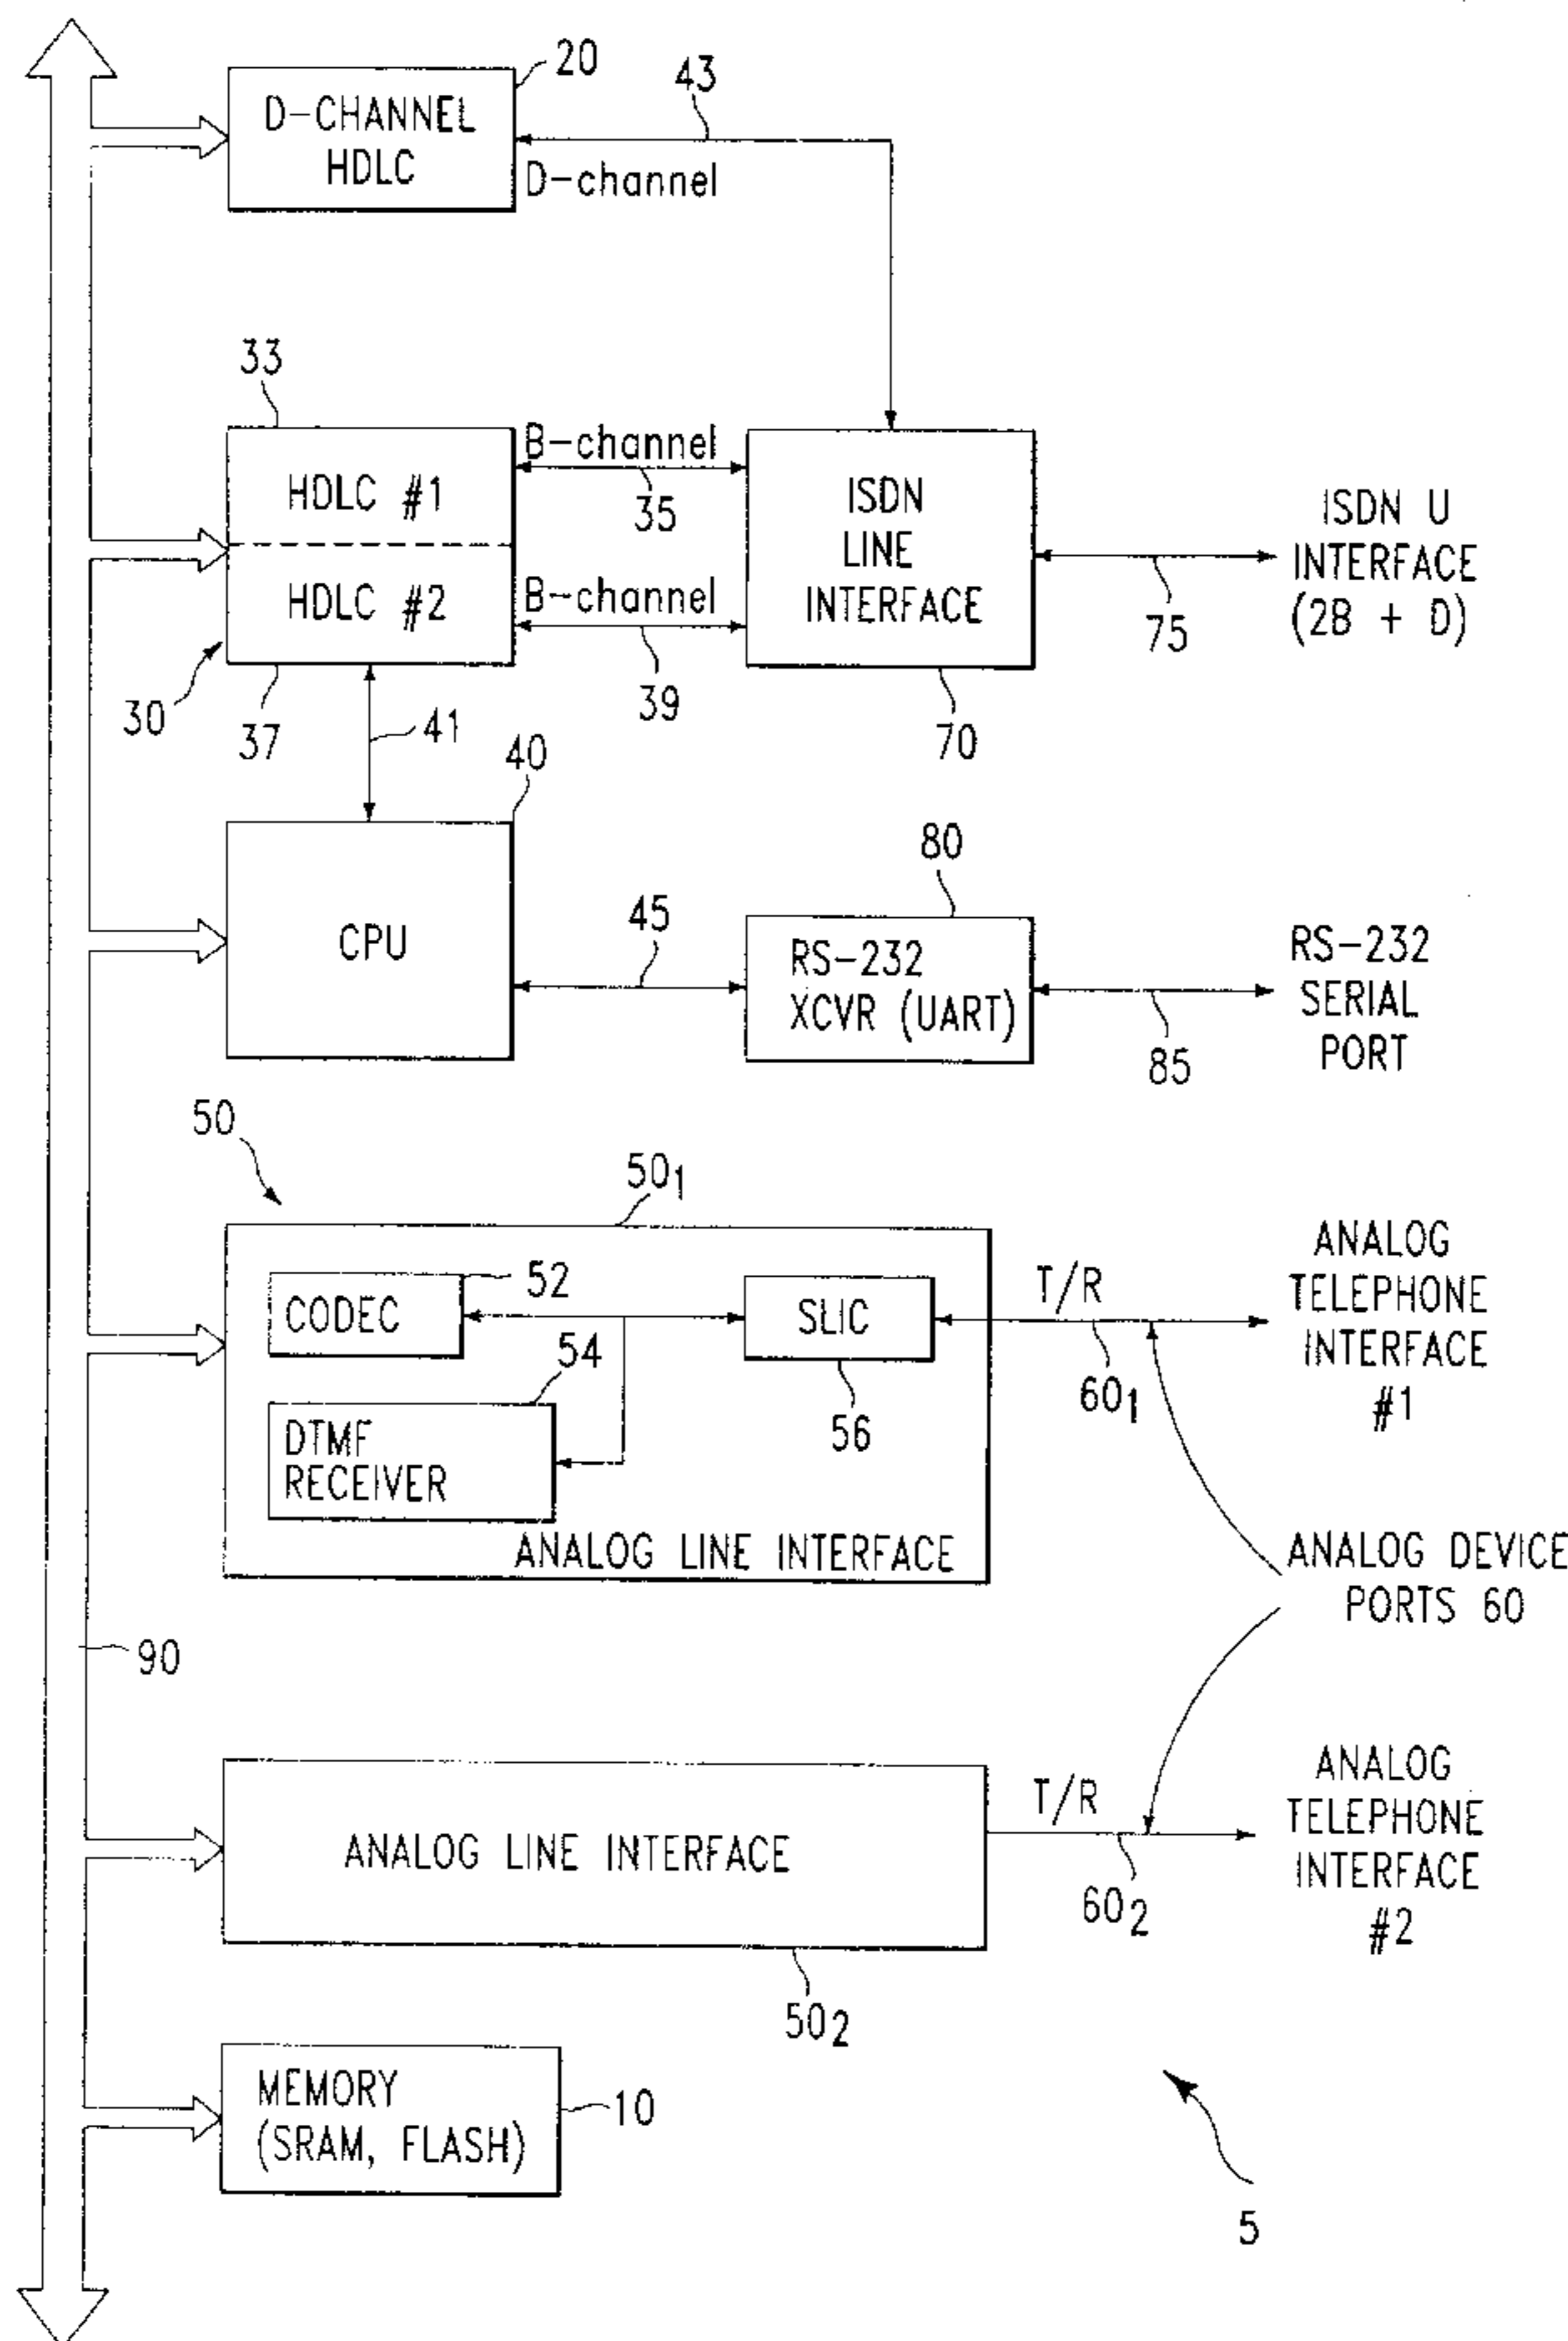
20
D-CHANNEL HDLC
43
D-channel

33
HDLC #1
B-channel
35
HDLC #2
B-channel
39
ISDN LINE INTERFACE
ISDN U INTERFACE (2B + D)
75
30
37
41
40
70

80
CPU
45
RS-232 XCVR (UART)
RS-232 SERIAL PORT
85

50
$50_1$
CODEC
52
SLIC
T/R
ANALOG TELEPHONE INTERFACE #1
54
DTMF RECEIVER
56
$60_1$
ANALOG LINE INTERFACE
ANALOG DEVICE PORTS 60
90

T/R
ANALOG LINE INTERFACE
ANALOG TELEPHONE INTERFACE #2
$60_2$
$50_2$

MEMORY (SRAM, FLASH)
10
5